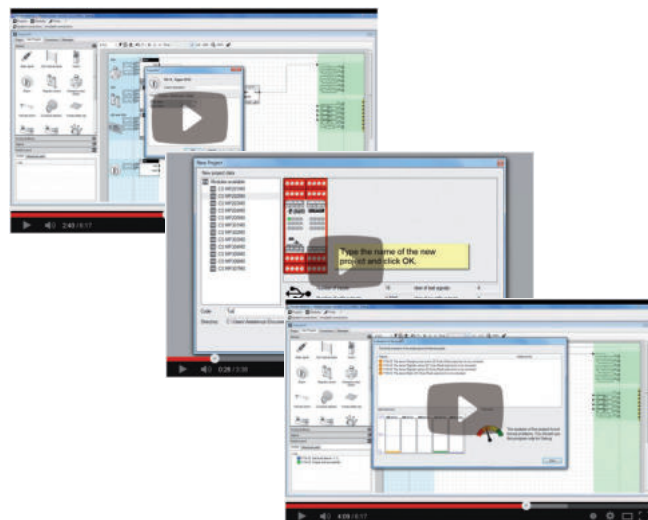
2:45 / 6:17

New Project

New project data

Modules available

CS MP101M0

CS MP102M0

CS MP103M0

CS MP104M0

CS MP201M0

CS MP202M0

CS MP203M0

CS MP204M0

CS MP301M0

CS MP302M0

CS MP303M0

CS MP304M0

CS MP305M0

Type the name of the new project and click OK.

Code

0:28 / 3:38

4:09 / 6:17